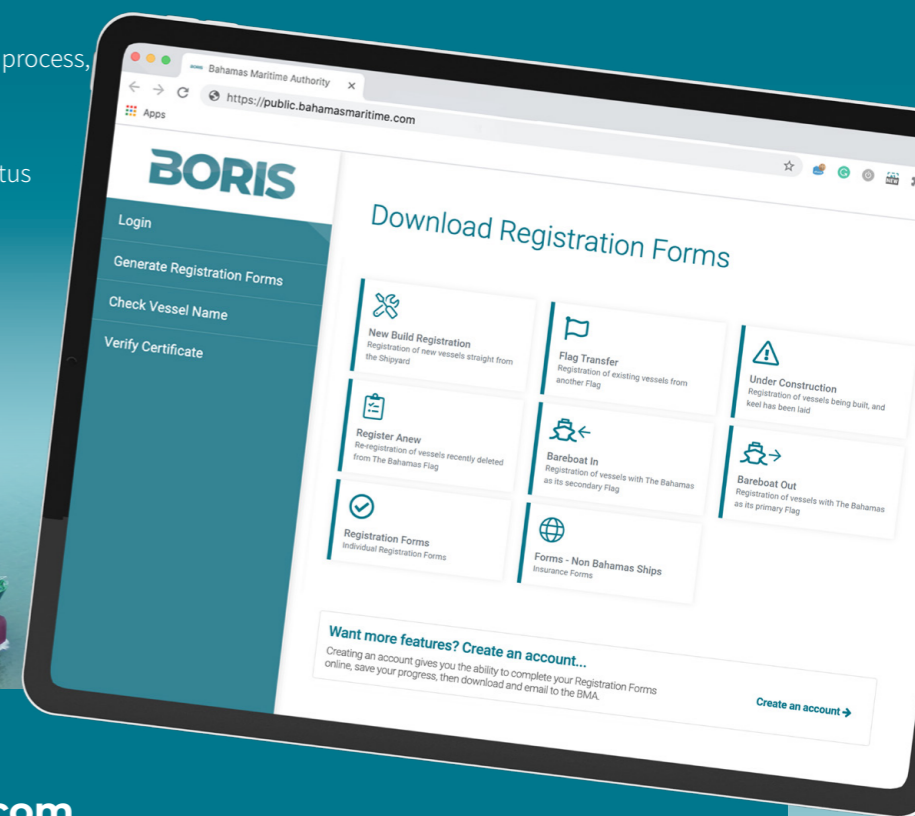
process,

tus

Bahamas Maritime Authority

https://public.bahamasmaritime.com

Apps

BORIS

Login

Generate Registration Forms

Check Vessel Name

Verify Certificate

Download Registration Forms

New Build Registration
Registration of new vessels straight from the Shipyard

Flag Transfer
Registration of existing vessels from another Flag

Under Construction
Registration of vessels being built, and keel has been laid

Register Anew
Re-registration of vessels recently deleted from The Bahamas Flag

Bareboat In
Registration of vessels with The Bahamas as its secondary Flag

Bareboat Out
Registration of vessels with The Bahamas as its primary Flag

Registration Forms
Individual Registration Forms

Forms - Non Bahamas Ships
Insurance Forms

Want more features? Create an account...
Creating an account gives you the ability to complete your Registration Forms online, save your progress, then download and email to the BMA.

Create an account →

com